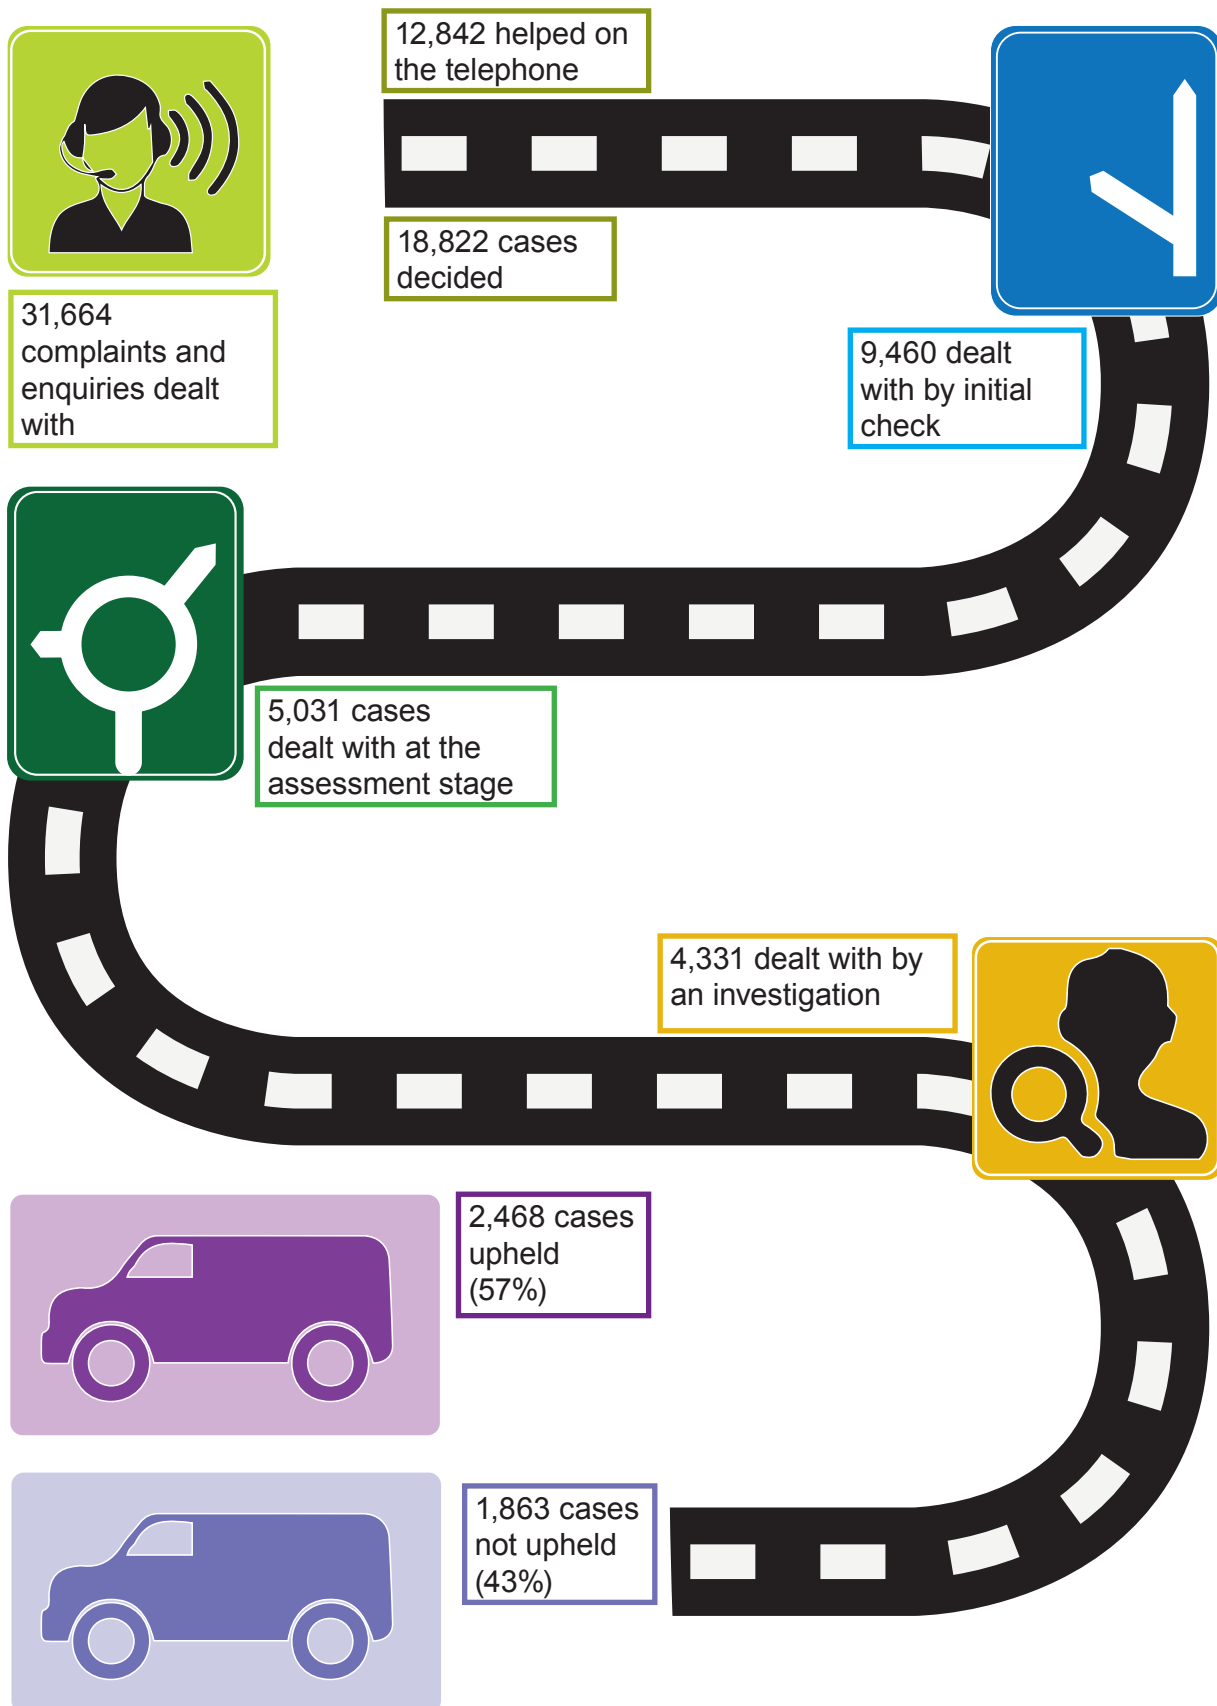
12,842 helped on the telephone

31,664 complaints and enquiries dealt with

18,822 cases decided

9,460 dealt with by initial check

5,031 cases dealt with at the assessment stage

4,331 dealt with by an investigation

2,468 cases upheld (57%)

1,863 cases not upheld (43%)